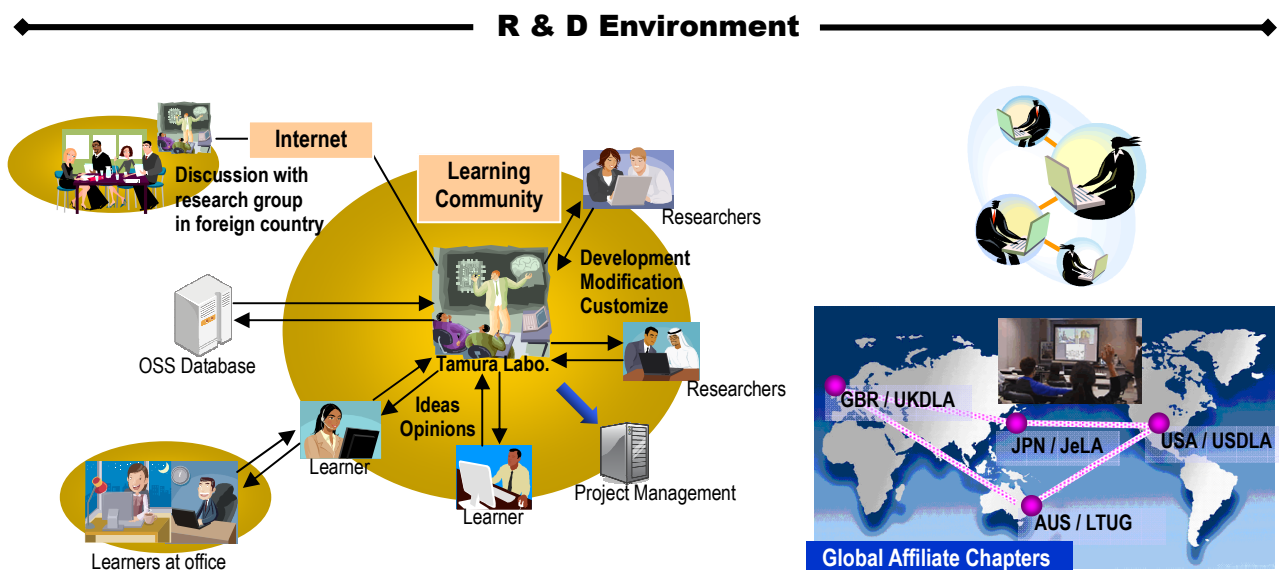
R & D Environment

Internet

Discussion with research group in foreign country

Learning Community

Researchers

Development Modification Customize

OSS Database

Tamura Labo.

Researchers

Ideas Opinions

Learner

Learner

Project Management

Learners at office

GBR / UKDLA

JPN / JeLA

USA / USDLA

AUS / LTUG

Global Affiliate Chapters